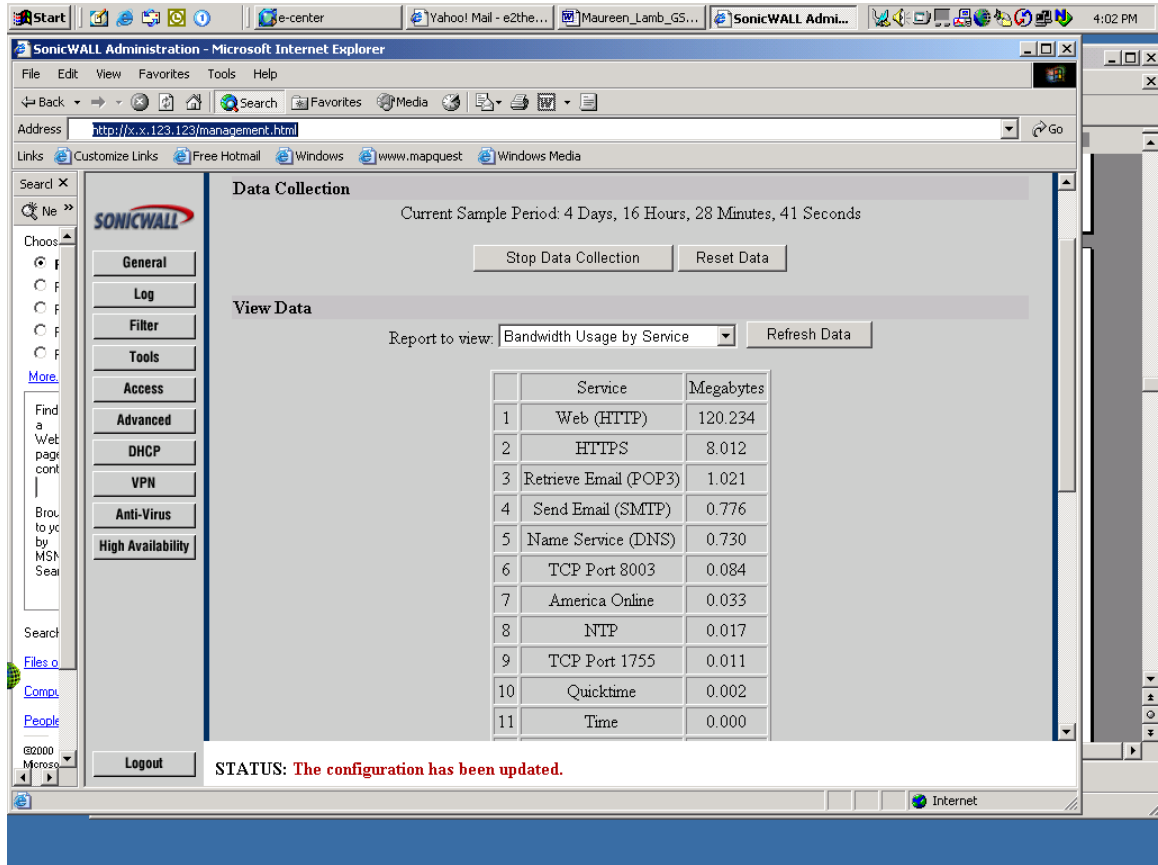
Start | e-center | Yahoo! Mail - e2the... | Maureen_Lamb_GS... | SonicWALL Admi... | 4:02 PM

SonicWALL Administration - Microsoft Internet Explorer

File Edit View Favorites Tools Help

Back Search Favorites Media

Address http://x.x.123.123/management.html Go

Links Customize Links Free Hotmail Windows www.mapquest Windows Media

Searcl ×
Ne »
Choos
More.
Find a Web page cont
Brou to yo by MSN Sear
Searcl
Files o
Compu
People
©2000 Microso

SONICWALL

General
Log
Filter
Tools
Access
Advanced
DHCP
VPN
Anti-Virus
High Availability
Logout

Data Collection

Current Sample Period: 4 Days, 16 Hours, 28 Minutes, 41 Seconds

Stop Data Collection Reset Data

View Data

Report to view: Bandwidth Usage by Service Refresh Data

| | Service | Megabytes |
|---|---|---|
| 1 | Web (HTTP) | 120.234 |
| 2 | HTTPS | 8.012 |
| 3 | Retrieve Email (POP3) | 1.021 |
| 4 | Send Email (SMTP) | 0.776 |
| 5 | Name Service (DNS) | 0.730 |
| 6 | TCP Port 8003 | 0.084 |
| 7 | America Online | 0.033 |
| 8 | NTP | 0.017 |
| 9 | TCP Port 1755 | 0.011 |
| 10 | Quicktime | 0.002 |
| 11 | Time | 0.000 |

STATUS: The configuration has been updated.

Internet